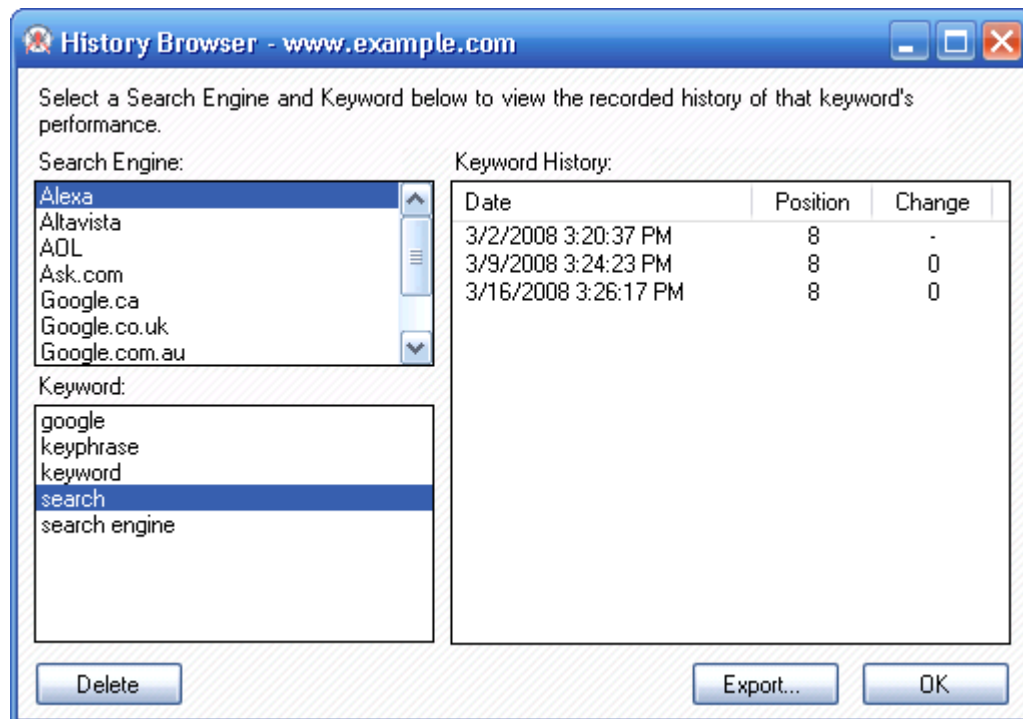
History Browser - www.example.com

Select a Search Engine and Keyword below to view the recorded history of that keyword's performance.

Search Engine:

Alexa
Altavista
AOL
Ask.com
Google.ca
Google.co.uk
Google.com.au

Keyword:

google
keyphrase
keyword
search
search engine

Keyword History:

| Date | Position | Change |
|---|---|---|
| 3/2/2008 3:20:37 PM | 8 | - |
| 3/9/2008 3:24:23 PM | 8 | 0 |
| 3/16/2008 3:26:17 PM | 8 | 0 |

Delete

Export...

OK